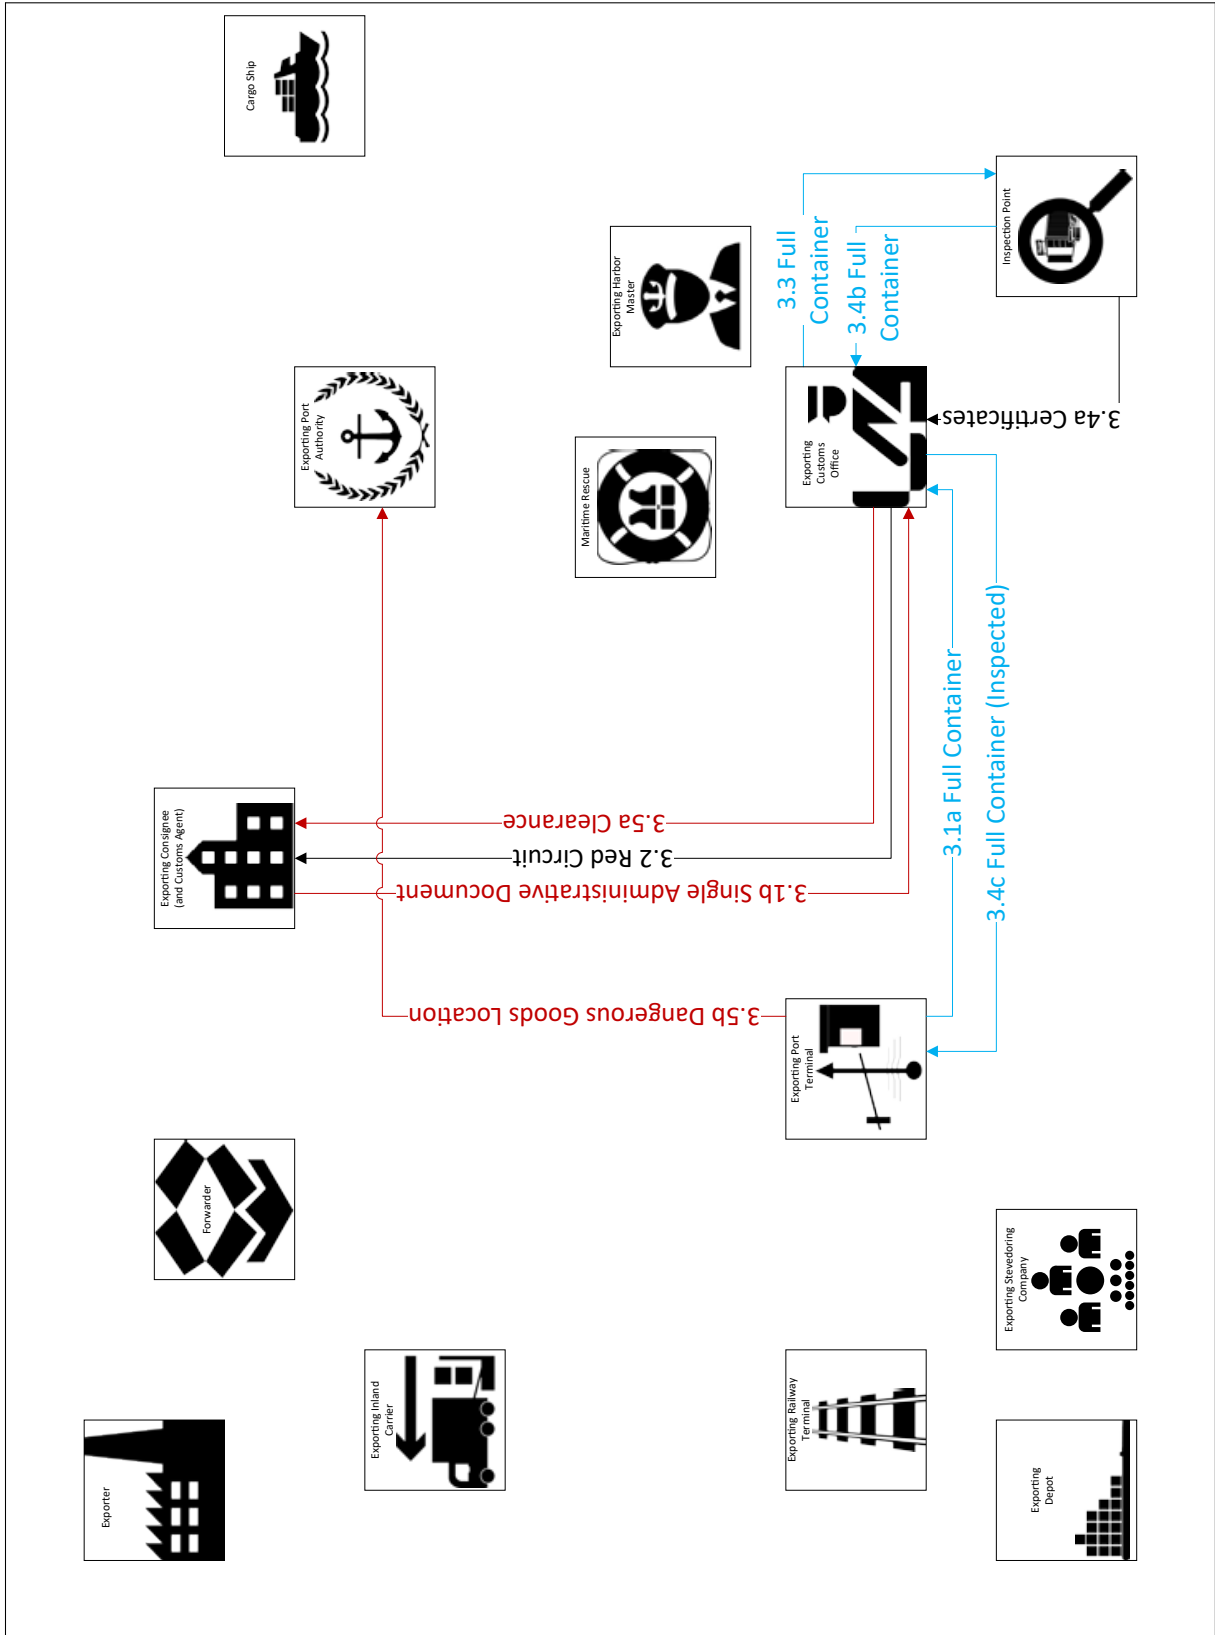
Cargo Ship

Exporting Harbor Master

Inspection Point

Exporting Port Authority

Maritime Rescue

Exporting Customs Office

3.3 Full Container

3.4b Full Container

3.4a Certificates

3.5a Clearance

3.2 Red Circuit

3.1b Single Administrative Document

3.1a Full Container

3.4c Full Container (Inspected)

3.5b Dangerous Goods Location

Exporting Consignee (and Customs Agent)

Exporting Port Terminal

Forwarder

Exporting Stevedoring Company

Exporting Inland Carrier

Exporting Railway Terminal

Exporter

Exporting Depot